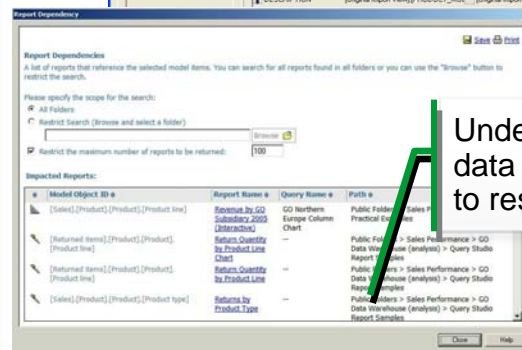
Report Dependency

Save Print

Report Dependencies

A list of reports that reference the selected model items. You can search for all reports found in all folders or you can use the "Browse" button to restrict the search.

Please specify the scope for the search:

All Folders

Restrict Search (Browse and select a folder)

Browse

Restrict the maximum number of reports to be returned: 100

Impacted Reports:

| | Model Object ID | Report Name | Query Name | Path |
|---|---|---|---|---|
| | [Sales].[Product].[Product].[Product line] | Revenue by GO Subsidiary 2005 (Interactive) | GO Northern Europe Column Chart | Public Folders > Sales P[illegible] Practical Ex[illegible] |
| | [Returned items].[Product].[Product].[Product line] | Return Quantity by Product Line Chart | -- | Public Folders > Sales Performance > GO Data Warehouse (analysis) > Query Studio Report Samples |
| | [Returned items].[Product].[Product].[Product line] | Return Quantity by Product Line | -- | Public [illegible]lders > Sales Performance > GO Data Warehouse (analysis) > Query Studio Rep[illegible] Samples |
| | [Sales].[Product].[Product].[Product type] | Returns by Product Type | -- | Public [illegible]ders > Sales Performance > GO Data Warehouse (analysis) > Query Studio Report Samples |

Close Help

Unde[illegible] data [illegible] to res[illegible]